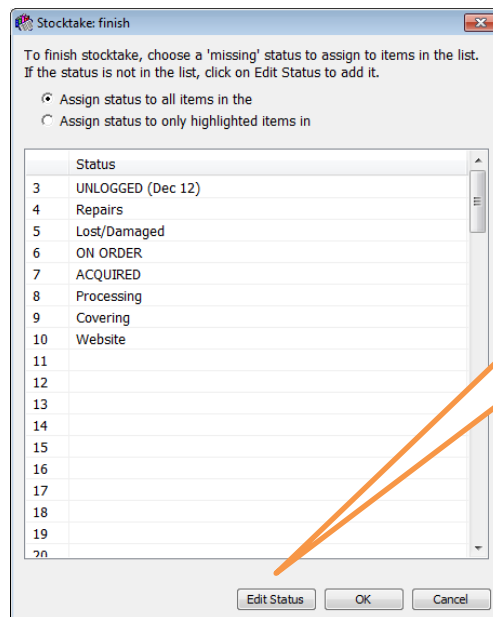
Stocktake: finish

To finish stocktake, choose a 'missing' status to assign to items in the list. If the status is not in the list, click on Edit Status to add it.

Assign status to all items in the

Assign status to only highlighted items in

|    | Status |
|----|--------|
| 3 | UNLOGGED (Dec 12) |
| 4 | Repairs |
| 5 | Lost/Damaged |
| 6 | ON ORDER |
| 7 | ACQUIRED |
| 8 | Processing |
| 9 | Covering |
| 10 | Website |
| 11 | |
| 12 | |
| 13 | |
| 14 | |
| 15 | |
| 16 | |
| 17 | |
| 18 | |
| 19 | |
| 20 | |

Edit Status OK Cancel